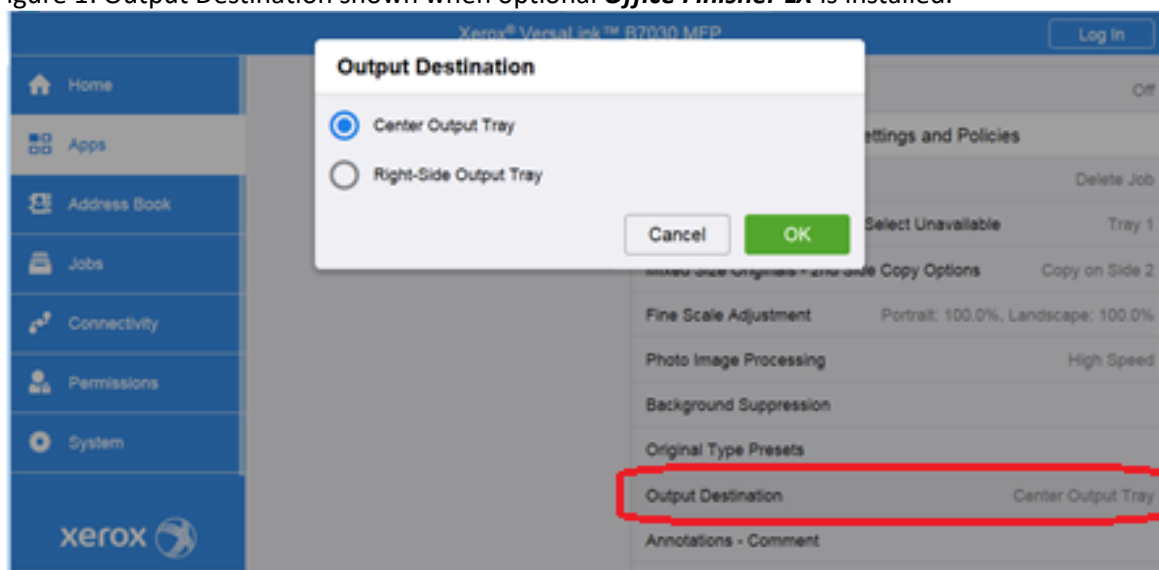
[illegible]igure 1: Output Destination shown when optional Office Finisher LX is installed.

Xerox® VersaLink™ B7030 MFP

Log In

Home

Apps

Address Book

Jobs

Connectivity

Permissions

System

xerox

Output Destination

Center Output Tray

Right-Side Output Tray

Cancel

OK

Off

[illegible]ettings and Policies

Delete Job

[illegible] Select Unavailable

Tray 1

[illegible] Copy Options

Copy on Side 2

Fine Scale Adjustment

Portrait: 100.0%, Landscape: 100.0%

Photo Image Processing

High Speed

Background Suppression

Original Type Presets

Output Destination

Center Output Tray

Annotations - Comment